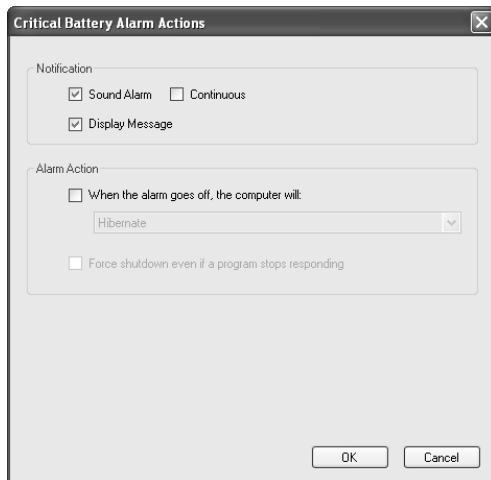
Critical Battery Alarm Actions

Notification

Sound Alarm Continuous

Display Message

Alarm Action

When the alarm goes off, the computer will:

Hibernate

Force shutdown even if a program stops responding

OK Cancel